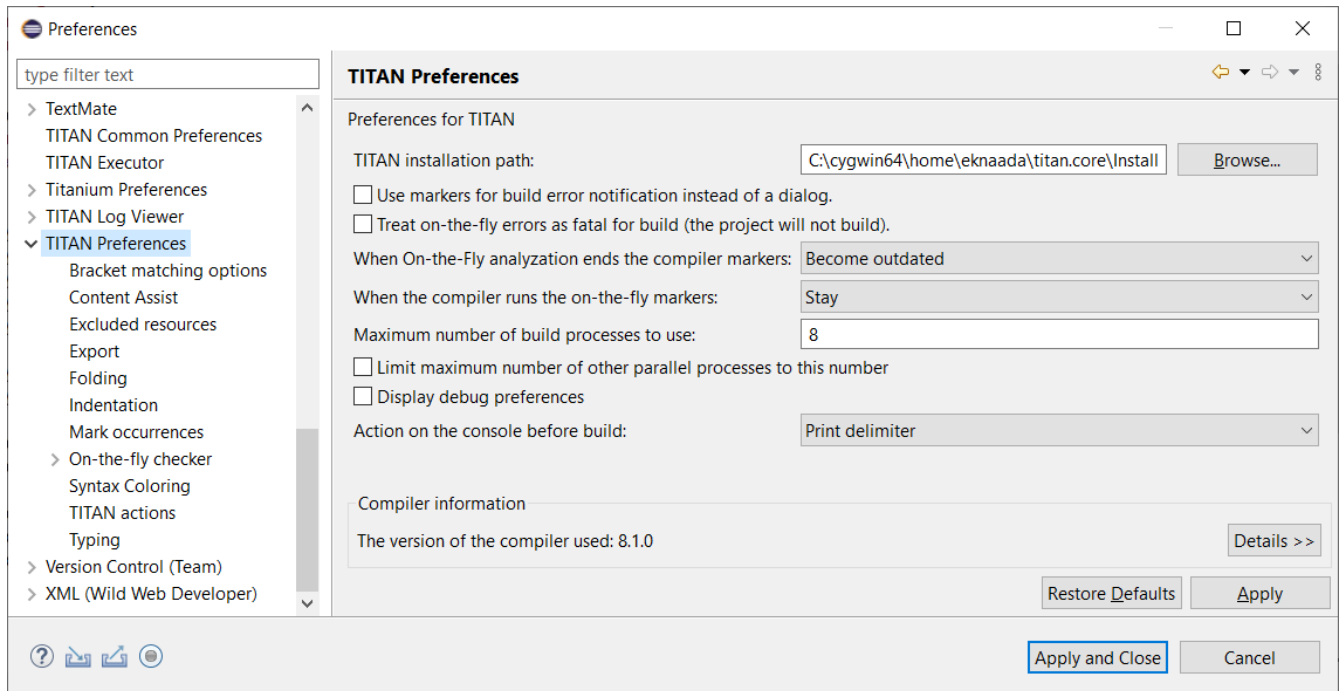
Preferences

type filter text

TextMate
TITAN Common Preferences
TITAN Executor
Titanium Preferences
TITAN Log Viewer
TITAN Preferences
Bracket matching options
Content Assist
Excluded resources
Export
Folding
Indentation
Mark occurrences
On-the-fly checker
Syntax Coloring
TITAN actions
Typing
Version Control (Team)
XML (Wild Web Developer)

TITAN Preferences

Preferences for TITAN

TITAN installation path: C:\cygwin64\home\eknaada\titan.core\Install Browse...

Use markers for build error notification instead of a dialog.

Treat on-the-fly errors as fatal for build (the project will not build).

When On-the-Fly analyzation ends the compiler markers: Become outdated

When the compiler runs the on-the-fly markers: Stay

Maximum number of build processes to use: 8

Limit maximum number of other parallel processes to this number

Display debug preferences

Action on the console before build: Print delimiter

Compiler information

The version of the compiler used: 8.1.0

Details >>

Restore Defaults Apply

Apply and Close Cancel